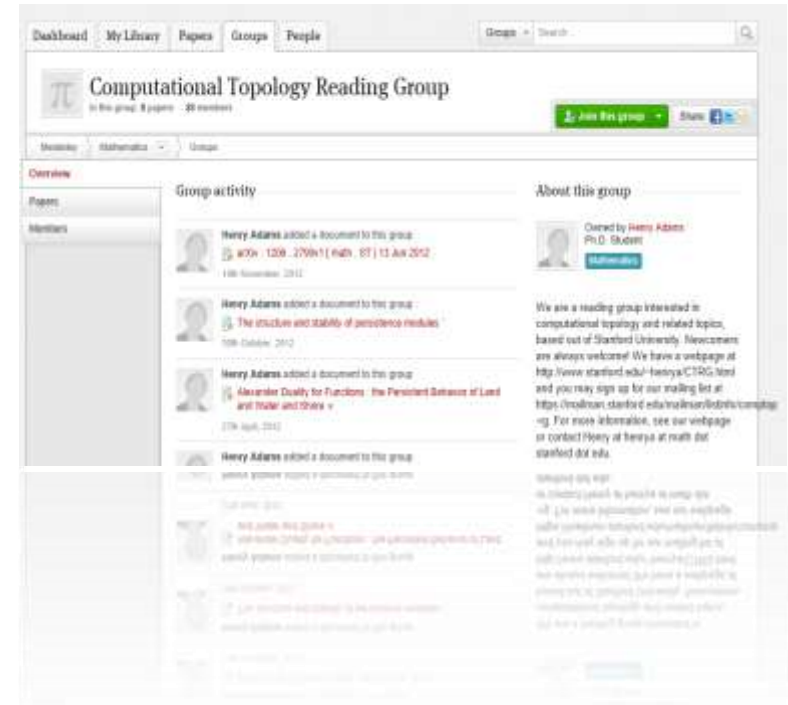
Dashboard My Library Papers Groups People

Groups Search...

Computational Topology Reading Group

In this group: 8 papers · 20 members

Join this group

Share

Mendeley › Mathematics › Groups

Overview

Papers

Members

Group activity

Henry Adams added a document to this group

arXiv : 1208 . 3769v1 [ math . ST ] 13 Jun 2012

19th November, 2012

Henry Adams added a document to this group

The structure and stability of persistence modules

16th October, 2012

Henry Adams added a document to this group

Alexander Duality for Functions : the Persistent Behavior of Land and Water and Shore v

27th April, 2012

Henry Adams added a document to this group

About this group

Owned by Henry Adams
Ph.D. Student

Mathematics

We are a reading group interested in computational topology and related topics, based out of Stanford University. Newcomers are always welcome! We have a webpage at http://www.stanford.edu/~henrya/CTRG.html and you may sign up for our mailing list at https://mailman.stanford.edu/mailman/listinfo/comptop-rg. For more information, see our webpage or contact Henry at henrya at math dot stanford dot edu.